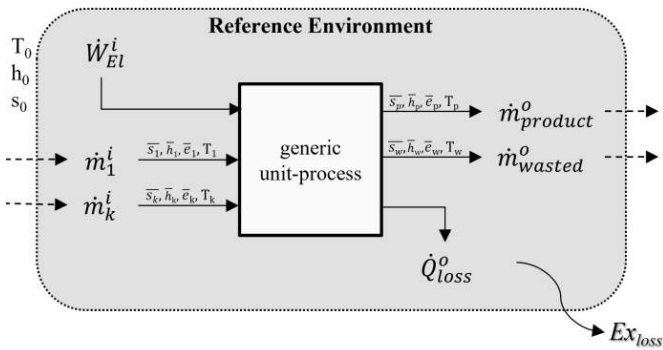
Reference Environment

$T_0$
$h_0$
$s_0$

$\dot{W}_{El}^{i}$

$\dot{m}_1^i$

$\overline{s_1}, \overline{h}_1, \overline{e}_1, T_1$

$\dot{m}_k^i$

$\overline{s_k}, \overline{h}_k, \overline{e}_k, T_k$

generic unit-process

$\overline{s_p}, \overline{h}_p, \overline{e}_p, T_p$

$\dot{m}_{product}^{o}$

$\overline{s_w}, \overline{h}_w, \overline{e}_w, T_w$

$\dot{m}_{wasted}^{o}$

$\dot{Q}_{loss}^{o}$

$Ex_{loss}$